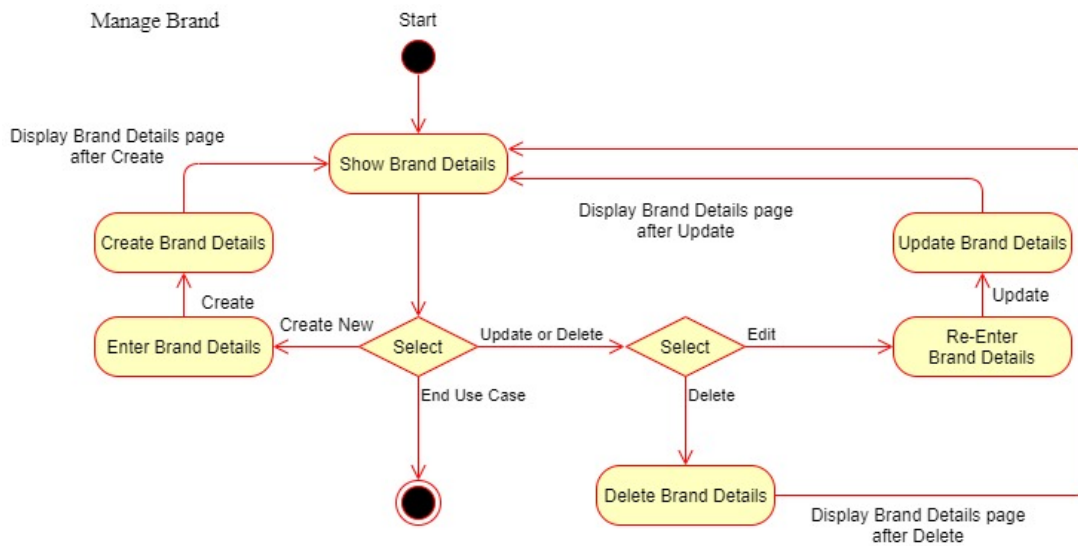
Manage Brand

Start

Display Brand Details page after Create

Show Brand Details

Display Brand Details page after Update

Create Brand Details

Update Brand Details

Create

Update

Create New

Enter Brand Details

Select

Update or Delete

Select

Edit

Re-Enter Brand Details

End Use Case

Delete

Delete Brand Details

Display Brand Details page after Delete